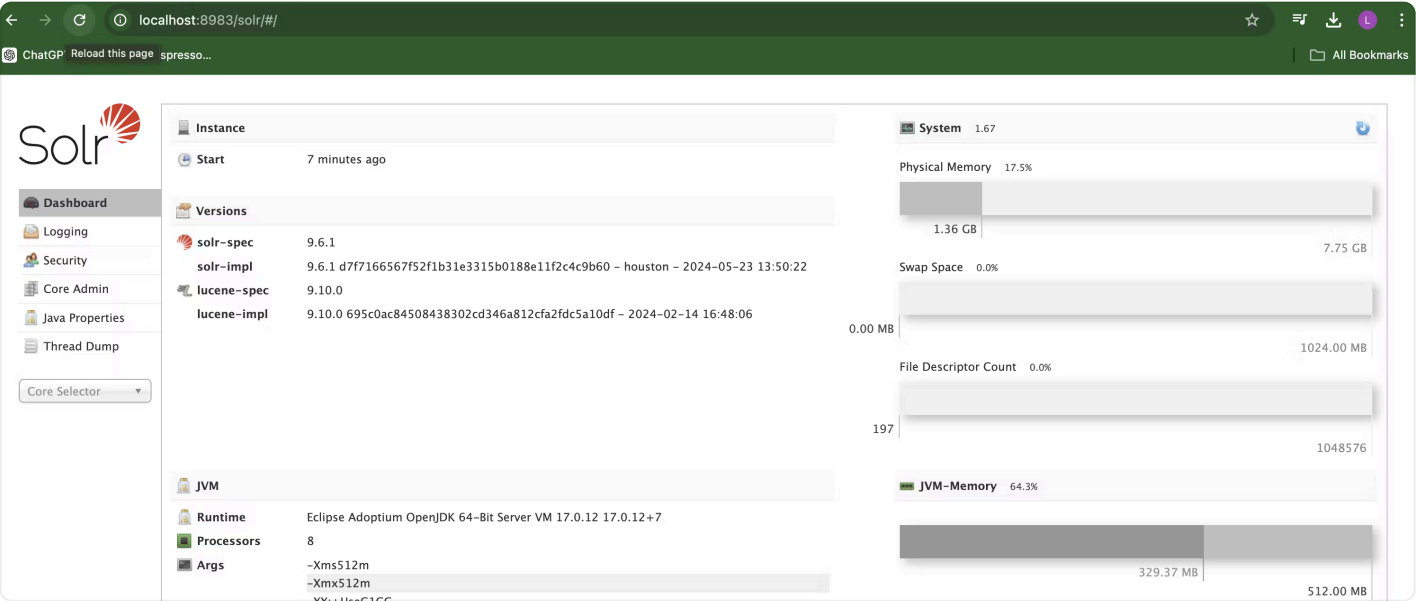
localhost:8983/solr/#/

ChatGP Reload this page spresso...

All Bookmarks

Solr

Dashboard
Logging
Security
Core Admin
Java Properties
Thread Dump

Core Selector

Instance

Start 7 minutes ago

Versions

solr-spec 9.6.1
solr-impl 9.6.1 d7f7166567f52f1b31e3315b0188e11f2c4c9b60 - houston - 2024-05-23 13:50:22
lucene-spec 9.10.0
lucene-impl 9.10.0 695c0ac84508438302cd346a812cfa2fdc5a10df - 2024-02-14 16:48:06

JVM

Runtime Eclipse Adoptium OpenJDK 64-Bit Server VM 17.0.12 17.0.12+7
Processors 8
Args -Xms512m
-Xmx512m
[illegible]

System 1.67

Physical Memory 17.5%
1.36 GB
7.75 GB

Swap Space 0.0%
0.00 MB
1024.00 MB

File Descriptor Count 0.0%
197
1048576

JVM-Memory 64.3%
329.37 MB
512.00 MB